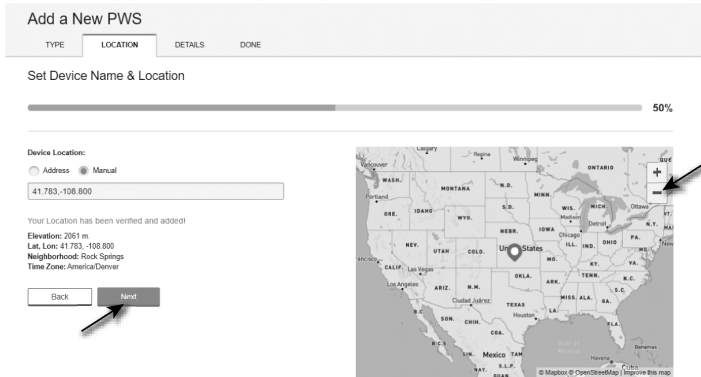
Add a New PWS

TYPE LOCATION DETAILS DONE

Set Device Name & Location

50%

Device Location:

Address Manual

41.783,-108.800

Your Location has been verified and added!

Elevation: 2061 m
Lat, Lon: 41.783, -108.800
Neighborhood: Rock Springs
Time Zone: America/Denver

Back Next

Calgary Regina Winnipeg ONTARIO QUÉ Vancouver WASH. MONTANA N.D. Portland MINN. ORE. IDAHO WYO. S.D. WIS. MICH. Ottawa Madison Detroit N.Y. NEBR. IOWA Chicago NEV. UTAH COLO. United States ILL. IND. OHIO PA. Francisco KANS. MO. KY. VA. CALIF. Las Vegas OKLA. TENN. N.C. Los Angeles ARIZ. N.M. ARK. S.C. Ciudad Juárez TEXAS MISS. ALA. GA. SON. CHIH. LA. Houston COA. FLA. Bahamas Mexico TAM Havana Cuba S.L.P.

+
−

© Mapbox © OpenStreetMap | Improve this map